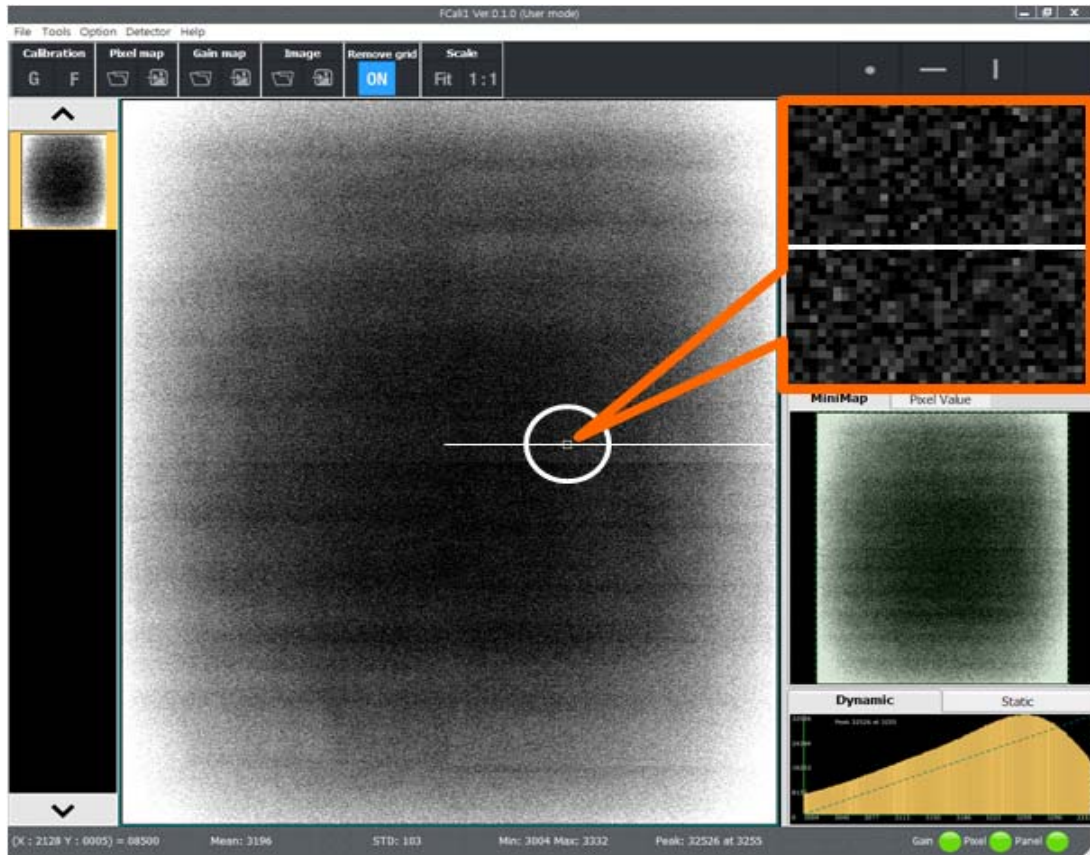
FCali1 Ver.0.1.0 (User mode)

File Tools Option Detector Help

Calibration
G F

Pixel map

Gain map

Image

Remove grid
ON

Scale
Fit 1:1

MiniMap Pixel Value

Dynamic Static

Peak: 32526 at 3255

(X : 2128 Y : 0005) = 08500 Mean: 3196 STD: 103 Min: 3004 Max: 3332 Peak: 32526 at 3255 Gain Pixel Panel